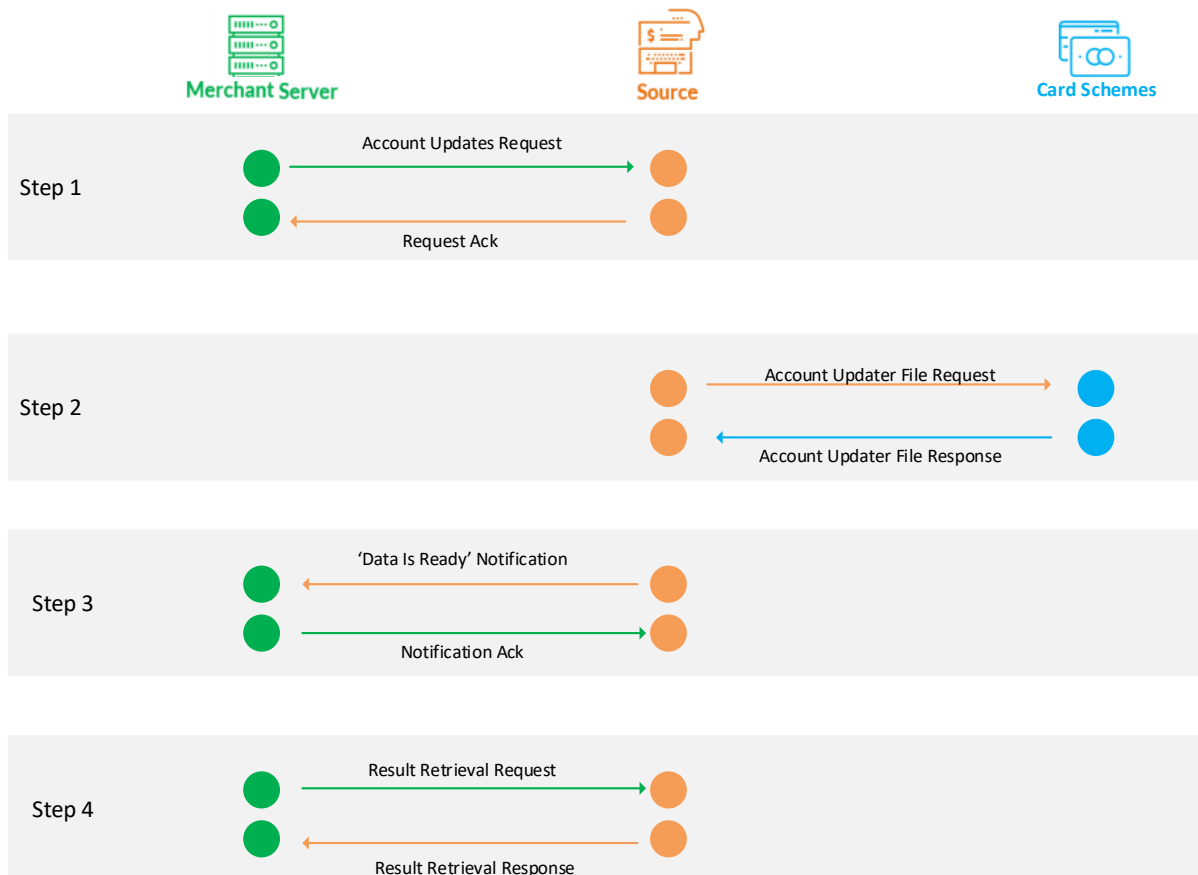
Merchant Server

Source

Card Schemes

Step 1

Account Updates Request

Request Ack

Step 2

Account Updater File Request

Account Updater File Response

Step 3

'Data Is Ready' Notification

Notification Ack

Step 4

Result Retrieval Request

Result Retrieval Response